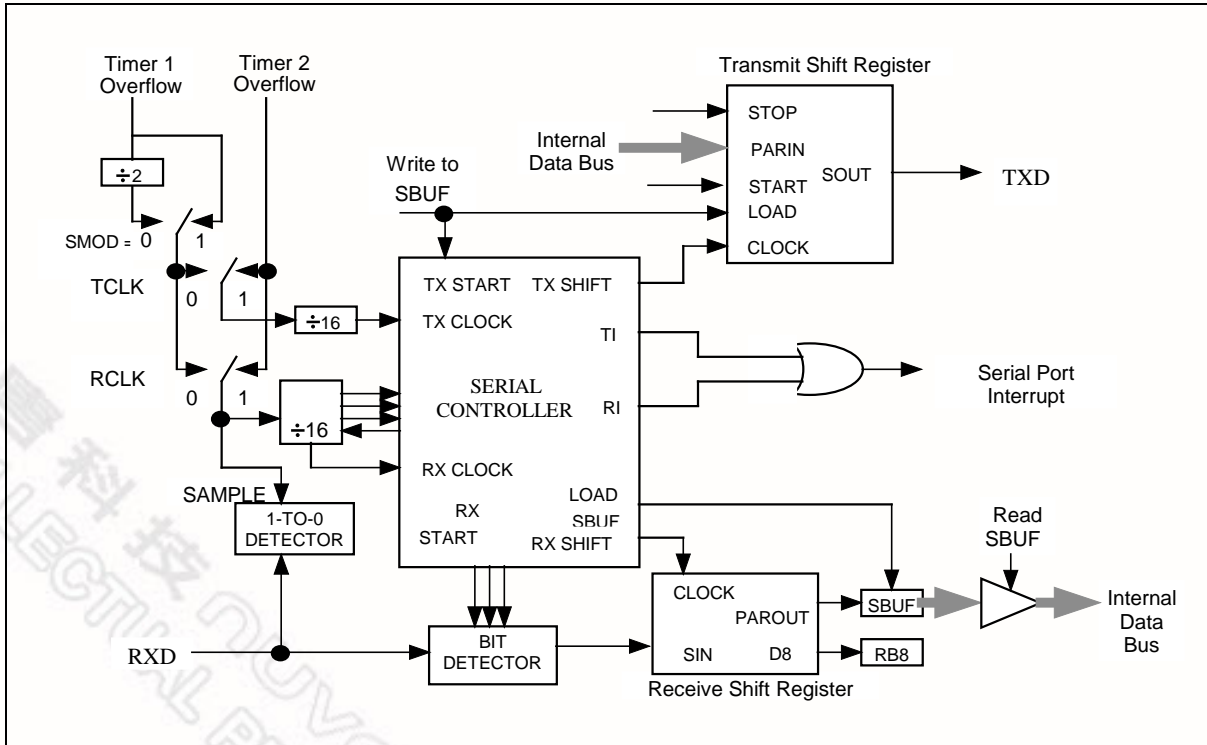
Timer 1 Overflow

Timer 2 Overflow

Transmit Shift Register

STOP

Internal Data Bus

PARIN

SOUT

TXD

Write to SBUF

START

LOAD

CLOCK

÷2

SMOD = 0

1

TCLK

0

1

TX START

TX SHIFT

÷16

TX CLOCK

TI

RCLK

0

1

SERIAL CONTROLLER

RI

Serial Port Interrupt

÷16

RX CLOCK

SAMPLE

LOAD SBUF

Read SBUF

1-TO-0 DETECTOR

RX START

RX SHIFT

CLOCK

PAROUT

SBUF

Internal Data Bus

RXD

BIT DETECTOR

SIN

D8

RB8

Receive Shift Register